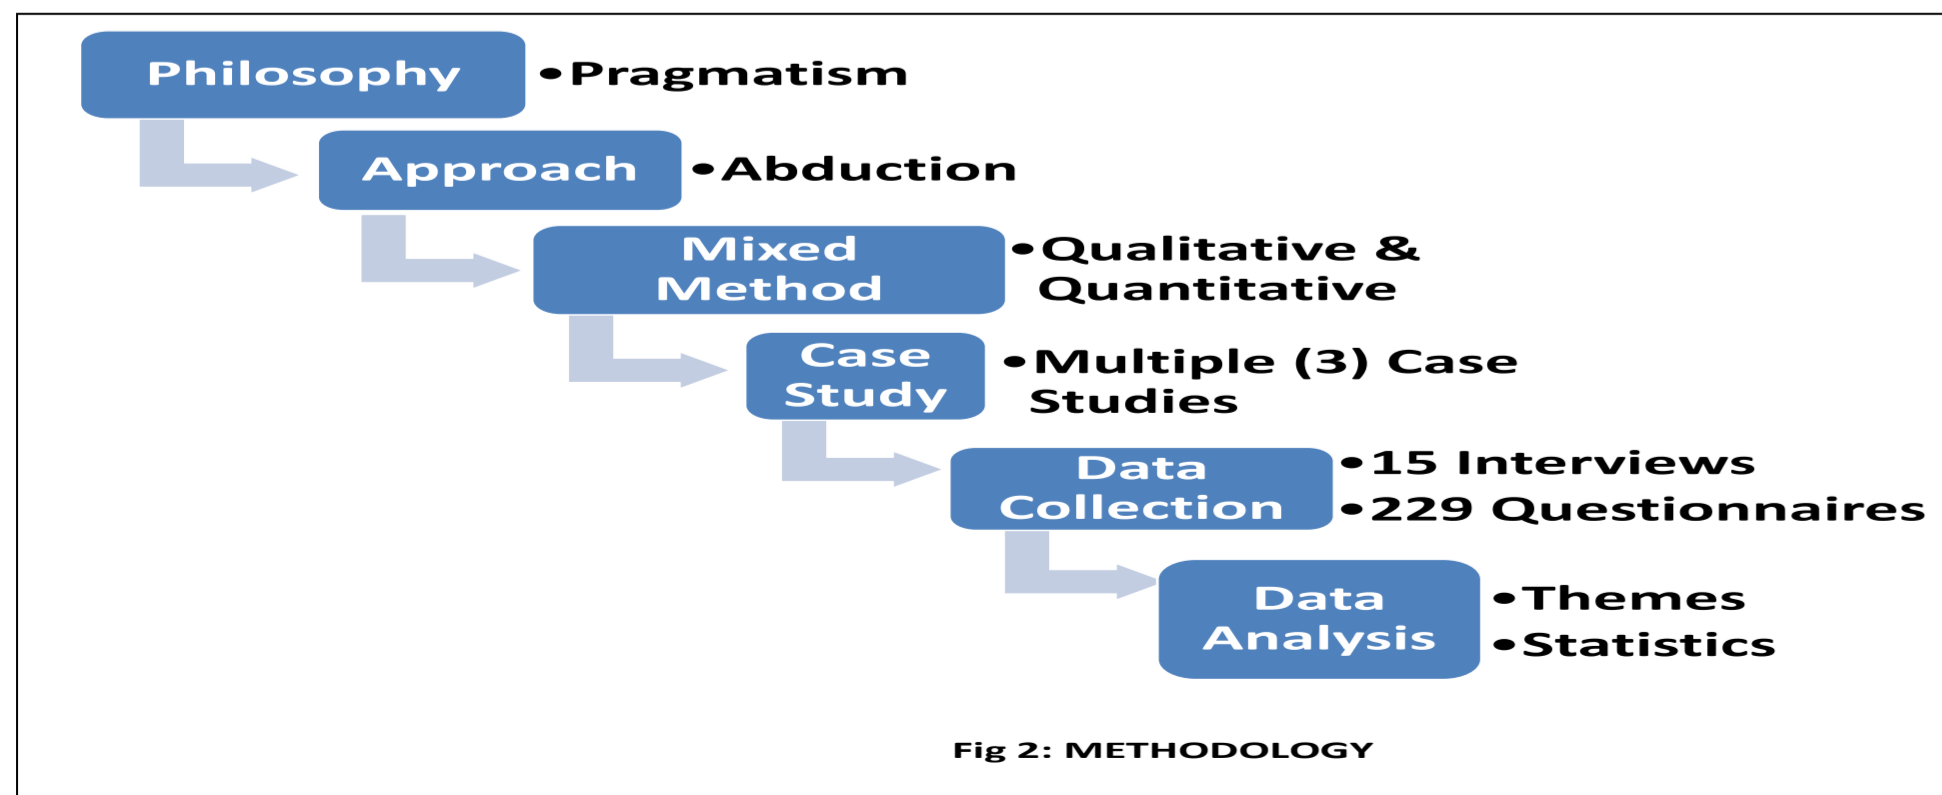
Philosophy
• Pragmatism

Approach
• Abduction

Mixed Method
• Qualitative & Quantitative

Case Study
• Multiple (3) Case Studies

Data Collection
• 15 Interviews
• 229 Questionnaires

Data Analysis
• Themes
• Statistics

Fig 2: METHODOLOGY